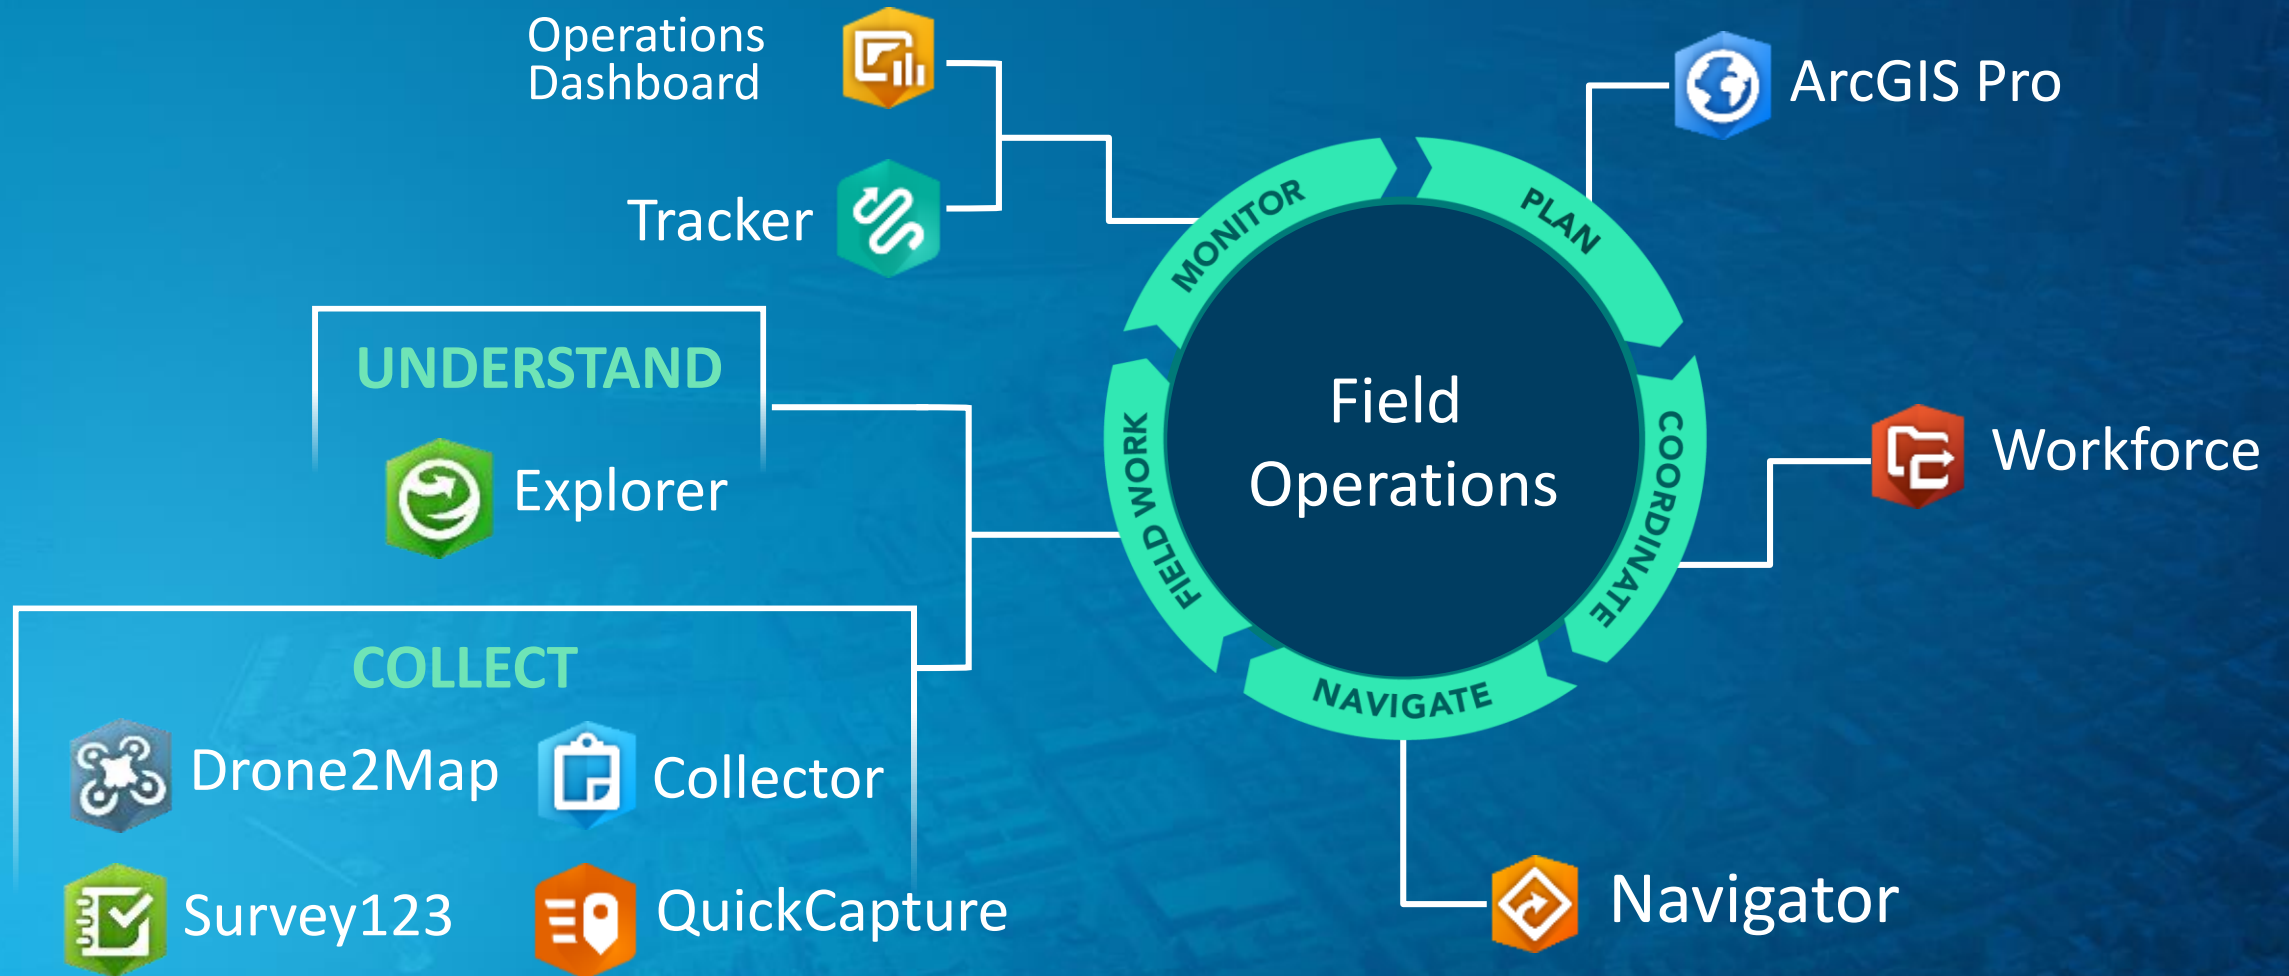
Operations Dashboard

Tracker

ArcGIS Pro

UNDERSTAND

Explorer

MONITOR

PLAN

Field Operations

FIELD WORK

COORDINATE

NAVIGATE

Workforce

COLLECT

Drone2Map

Collector

Survey123

QuickCapture

Navigator